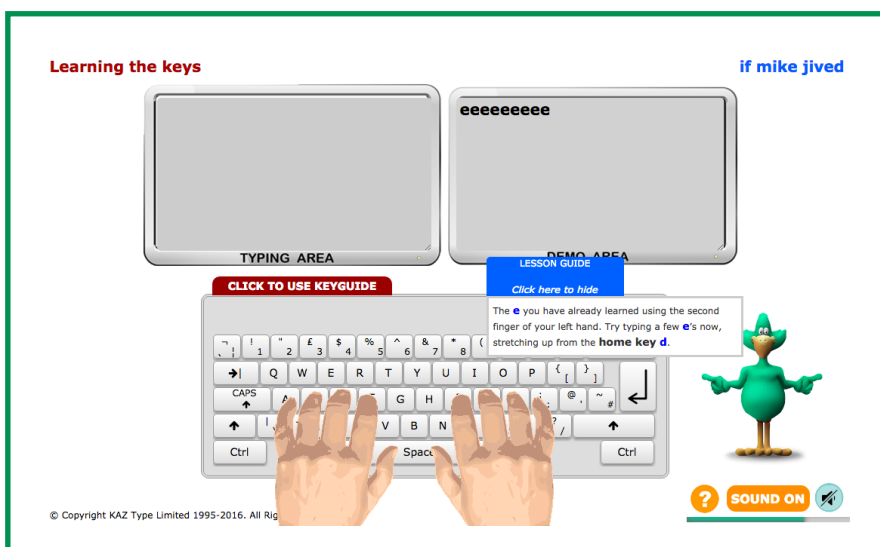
Learning the keys

if mike jived

eeeeeeeee

TYPING AREA

DEMO AREA

LESSON GUIDE

Click here to hide

CLICK TO USE KEYGUIDE

The e you have already learned using the second finger of your left hand. Try typing a few e's now, stretching up from the home key d.

¬ ¦ ! 1 " 2 £ 3 $ 4 % 5 ^ 6 & 7 * 8 (

Q W E R T Y U I O P { [ } ]

CAPS A G H : ; @ ' ~ #

V B N ? /

Ctrl Space Ctrl

© Copyright KAZ Type Limited 1995-2016. All Rig

?

SOUND ON